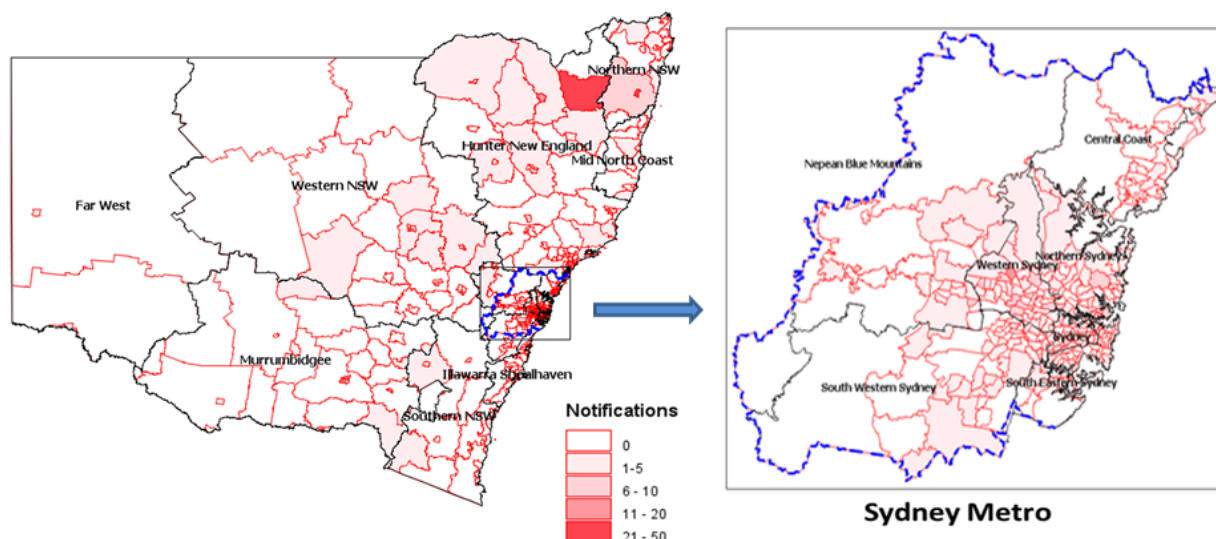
Northern NSW

Hunter New England

Mid North Coast

Western NSW

Far West

Murrumbidgee

Illawarra Shoalhaven

Southern NSW

Notifications

0

1-5

6 - 10

11 - 20

21 - 50

Central Coast

Nepean Blue Mountains

Western Sydney

Northern Sydney

Sydney

South Western Sydney

South Eastern Sydney

Sydney Metro